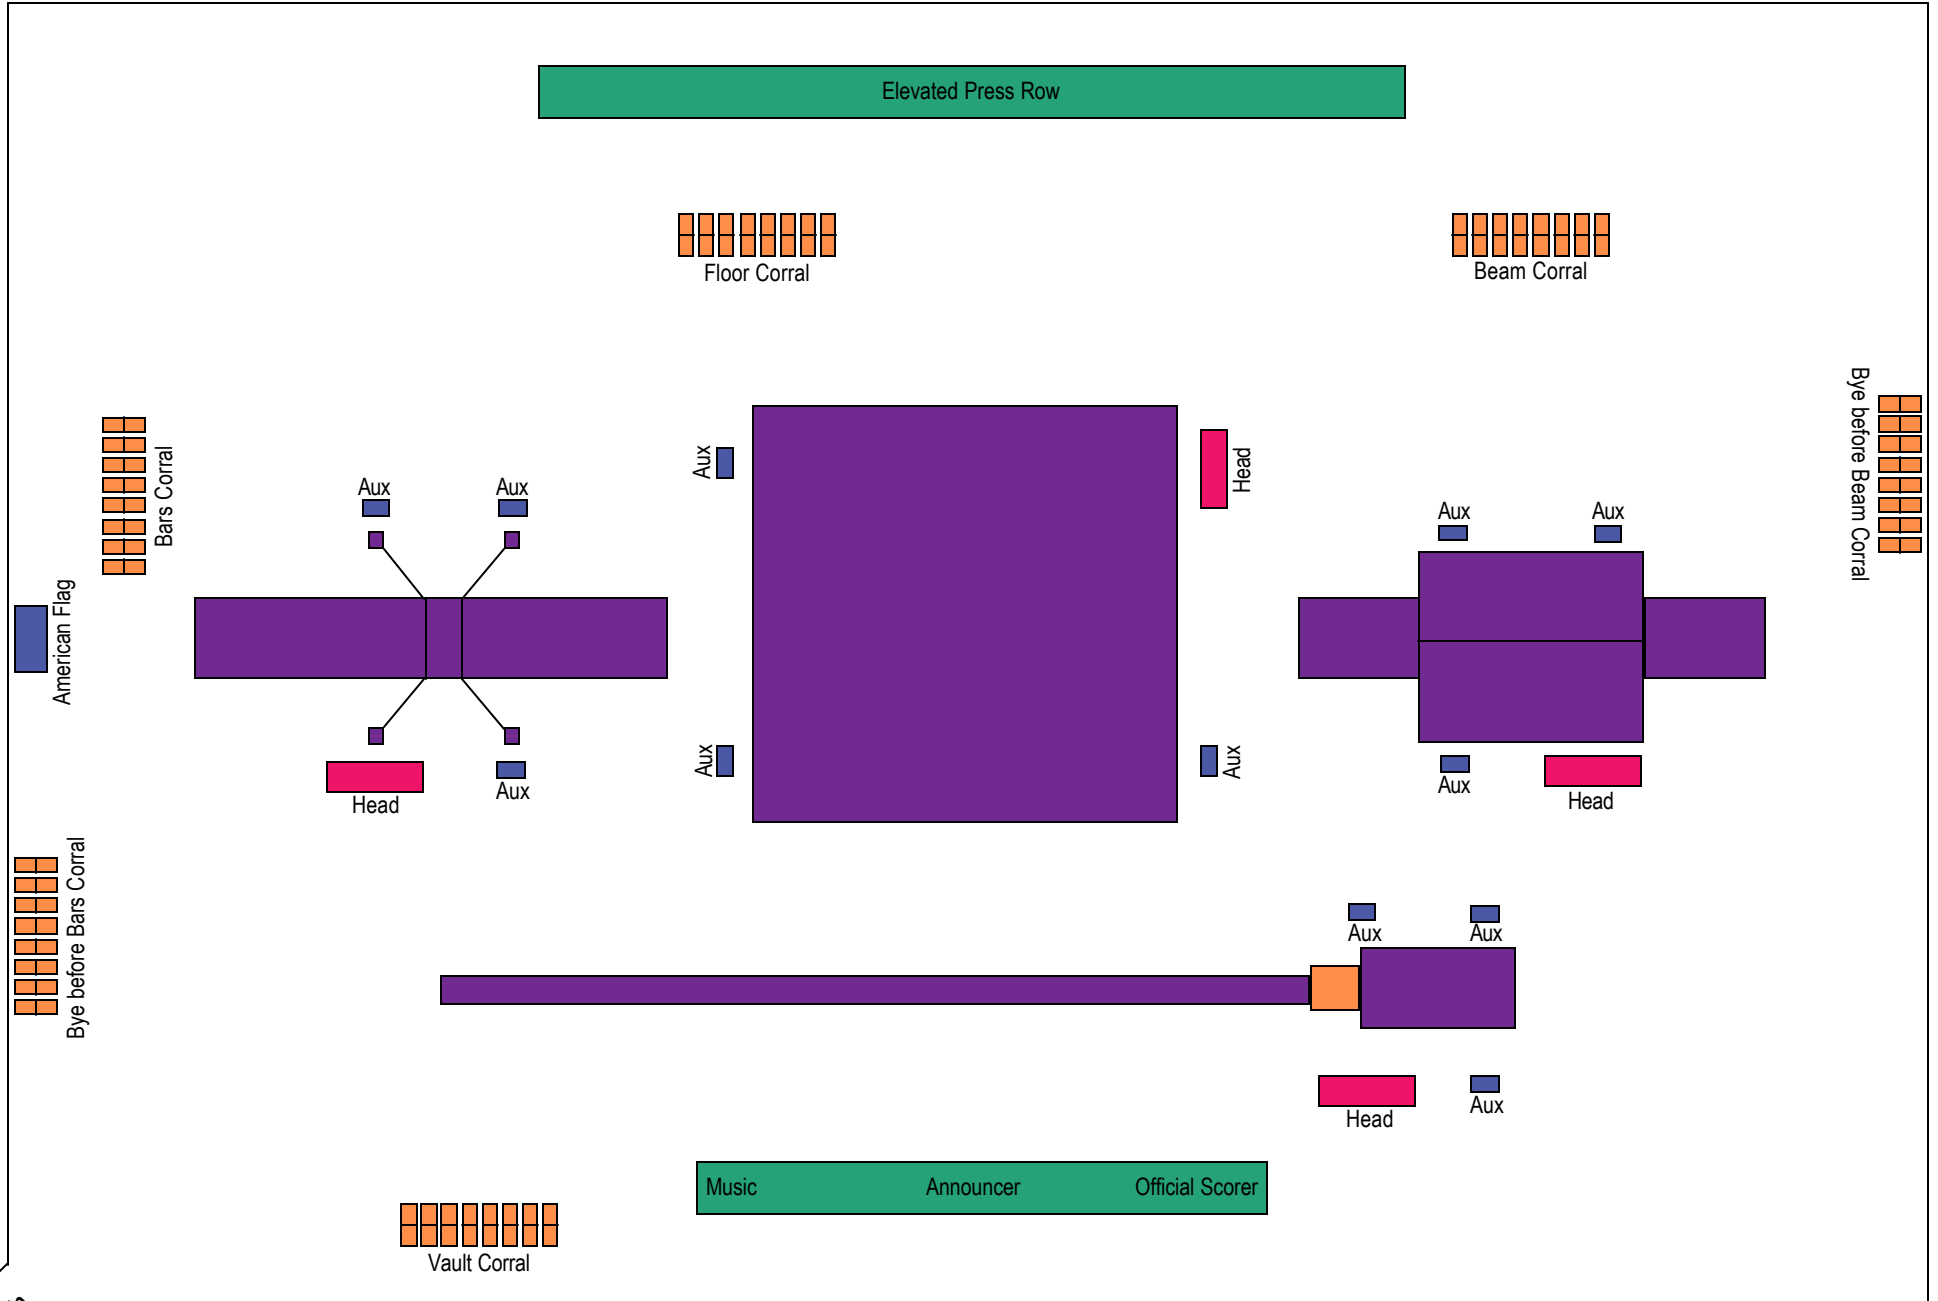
Elevated Press Row

Floor Corral

Beam Corral

Bye before Beam Corral

Bars Corral

American Flag

Aux

Aux

Aux

Head

Aux

Aux

Head

Aux

Aux

Aux

Aux

Head

Aux

Head

Bye before Bars Corral

Aux

Aux

Head

Aux

Music

Announcer

Official Scorer

Vault Corral